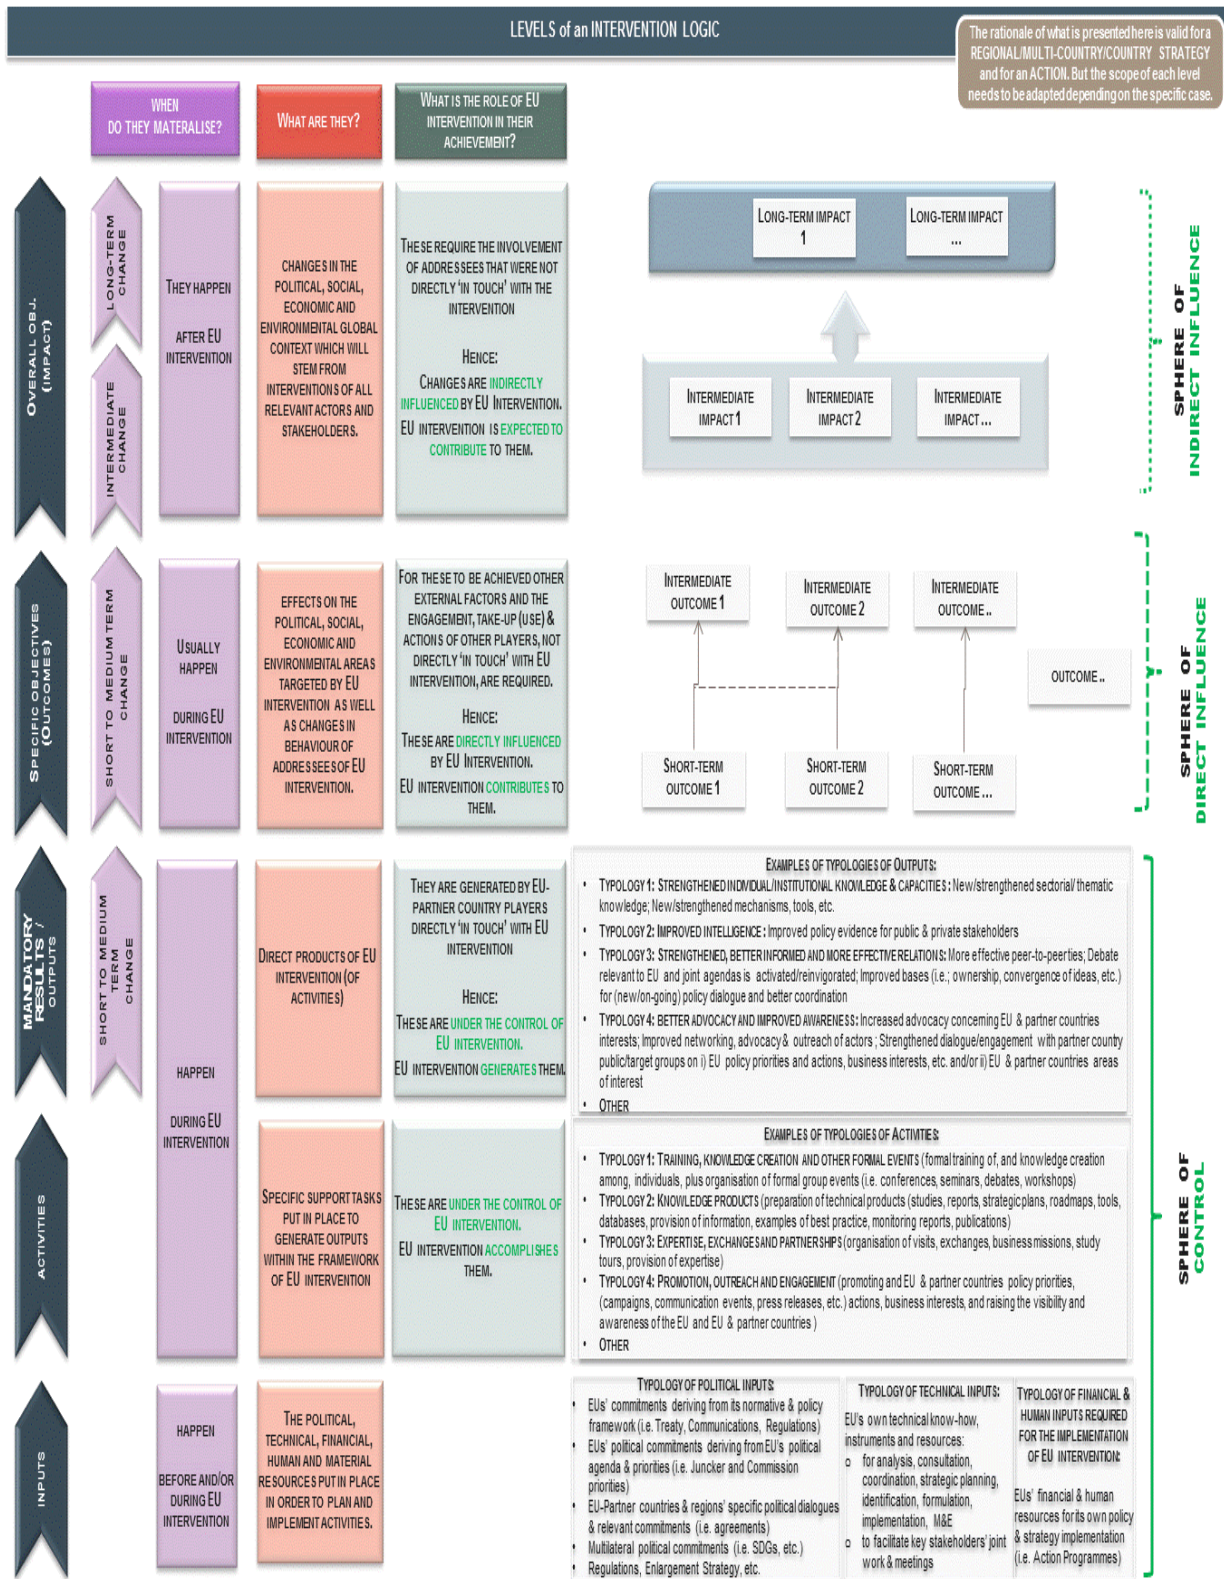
LEVELS of an INTERVENTION LOGIC

The rationale of what is presented here is valid for a REGIONAL/MULTI-COUNTRY/COUNTRY STRATEGY and for an ACTION. But the scope of each level needs to be adapted depending on the specific case.

WHEN DO THEY MATERIALISE?

WHAT ARE THEY?

WHAT IS THE ROLE OF EU INTERVENTION IN THEIR ACHIEVEMENT?

OVERALL OBJ. (IMPACT)

LONG-TERM CHANGE

INTERMEDIATE CHANGE

THEY HAPPEN AFTER EU INTERVENTION

CHANGES IN THE POLITICAL, SOCIAL, ECONOMIC AND ENVIRONMENTAL GLOBAL CONTEXT WHICH WILL STEM FROM INTERVENTIONS OF ALL RELEVANT ACTORS AND STAKEHOLDERS.

THESE REQUIRE THE INVOLVEMENT OF ADDRESSEES THAT WERE NOT DIRECTLY 'IN TOUCH' WITH THE INTERVENTION

HENCE:
CHANGES ARE INDIRECTLY INFLUENCED BY EU INTERVENTION.
EU INTERVENTION IS EXPECTED TO CONTRIBUTE TO THEM.

LONG-TERM IMPACT 1

LONG-TERM IMPACT ...

INTERMEDIATE IMPACT 1

INTERMEDIATE IMPACT 2

INTERMEDIATE IMPACT ...

SPHERE OF INDIRECT INFLUENCE

SPECIFIC OBJECTIVES (OUTCOMES)

SHORT TO MEDIUM TERM CHANGE

USUALLY HAPPEN DURING EU INTERVENTION

EFFECTS ON THE POLITICAL, SOCIAL, ECONOMIC AND ENVIRONMENTAL AREAS TARGETED BY EU INTERVENTION AS WELL AS CHANGES IN BEHAVIOUR OF ADDRESSEES OF EU INTERVENTION.

FOR THESE TO BE ACHIEVED OTHER EXTERNAL FACTORS AND THE ENGAGEMENT, TAKE-UP (USE) & ACTIONS OF OTHER PLAYERS, NOT DIRECTLY 'IN TOUCH' WITH EU INTERVENTION, ARE REQUIRED.

HENCE:
THESE ARE DIRECTLY INFLUENCED BY EU INTERVENTION.
EU INTERVENTION CONTRIBUTES TO THEM.

INTERMEDIATE OUTCOME 1

INTERMEDIATE OUTCOME 2

INTERMEDIATE OUTCOME ..

OUTCOME ..

SHORT-TERM OUTCOME 1

SHORT-TERM OUTCOME 2

SHORT-TERM OUTCOME ...

SPHERE OF DIRECT INFLUENCE

MANDATORY RESULTS / OUTPUTS

SHORT TO MEDIUM TERM CHANGE

HAPPEN DURING EU INTERVENTION

DIRECT PRODUCTS OF EU INTERVENTION (OF ACTIVITIES)

THEY ARE GENERATED BY EU-PARTNER COUNTRY PLAYERS DIRECTLY 'IN TOUCH' WITH EU INTERVENTION

HENCE:
THESE ARE UNDER THE CONTROL OF EU INTERVENTION.
EU INTERVENTION GENERATES THEM.

EXAMPLES OF TYPOLOGIES OF OUTPUTS:
• TYPOLOGY 1: STRENGTHENED INDIVIDUAL/INSTITUTIONAL KNOWLEDGE & CAPACITIES: New/strengthened sectorial/ thematic knowledge; New/strengthened mechanisms, tools, etc.
• TYPOLOGY 2: IMPROVED INTELLIGENCE: Improved policy evidence for public & private stakeholders
• TYPOLOGY 3: STRENGTHENED, BETTER INFORMED AND MORE EFFECTIVE RELATIONS: More effective peer-to-peerties; Debate relevant to EU and joint agendas is activated/reinvigorated; Improved bases (i.e.: ownership, convergence of ideas, etc.) for (new/on-going) policy dialogue and better coordination
• TYPOLOGY 4: BETTER ADVOCACY AND IMPROVED AWARENESS: Increased advocacy concerning EU & partner countries interests; Improved networking, advocacy & outreach of actors ; Strengthened dialogue/engagement with partner country public/target groups on i) EU policy priorities and actions, business interests, etc. and/or ii) EU & partner countries areas of interest
• OTHER

ACTIVITIES

SPECIFIC SUPPORT TASKS PUT IN PLACE TO GENERATE OUTPUTS WITHIN THE FRAMEWORK OF EU INTERVENTION

THESE ARE UNDER THE CONTROL OF EU INTERVENTION.
EU INTERVENTION ACCOMPLISHES THEM.

EXAMPLES OF TYPOLOGIES OF ACTIVITIES:
• TYPOLOGY 1: TRAINING, KNOWLEDGE CREATION AND OTHER FORMAL EVENTS (formal training of, and knowledge creation among, individuals, plus organisation of formal group events (i.e. conferences, seminars, debates, workshops)
• TYPOLOGY 2: KNOWLEDGE PRODUCTS (preparation of technical products (studies, reports, strategic plans, roadmaps, tools, databases, provision of information, examples of best practice, monitoring reports, publications)
• TYPOLOGY 3: EXPERTISE, EXCHANGES AND PARTNERSHIPS (organisation of visits, exchanges, business missions, study tours, provision of expertise)
• TYPOLOGY 4: PROMOTION, OUTREACH AND ENGAGEMENT (promoting and EU & partner countries policy priorities, (campaigns, communication events, press releases, etc.) actions, business interests, and raising the visibility and awareness of the EU and EU & partner countries )
• OTHER

SPHERE OF CONTROL

INPUTS

HAPPEN BEFORE AND/OR DURING EU INTERVENTION

THE POLITICAL, TECHNICAL, FINANCIAL, HUMAN AND MATERIAL RESOURCES PUT IN PLACE IN ORDER TO PLAN AND IMPLEMENT ACTIVITIES.

TYPOLOGY OF POLITICAL INPUTS:
• EUs' commitments deriving from its normative & policy framework (i.e. Treaty, Communications, Regulations)
• EUs' political commitments deriving from EU's political agenda & priorities (i.e. Juncker and Commission priorities)
• EU-Partner countries & regions' specific political dialogues & relevant commitments (i.e. agreements)
• Multilateral political commitments (i.e. SDGs, etc.)
• Regulations, Enlargement Strategy, etc.

TYPOLOGY OF TECHNICAL INPUTS:
EU's own technical know-how, instruments and resources:
o for analysis, consultation, coordination, strategic planning, identification, formulation, implementation, M&E
o to facilitate key stakeholders' joint work & meetings

TYPOLOGY OF FINANCIAL & HUMAN INPUTS REQUIRED FOR THE IMPLEMENTATION OF EU INTERVENTION:
EUs' financial & human resources for its own policy & strategy implementation (i.e. Action Programmes)